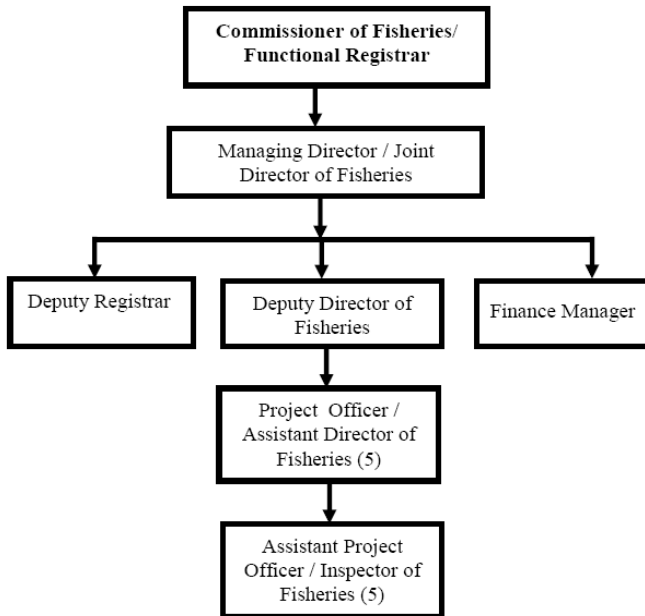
Commissioner of Fisheries/ Functional Registrar

Managing Director / Joint Director of Fisheries

Deputy Registrar

Deputy Director of Fisheries

Finance Manager

Project Officer / Assistant Director of Fisheries (5)

Assistant Project Officer / Inspector of Fisheries (5)